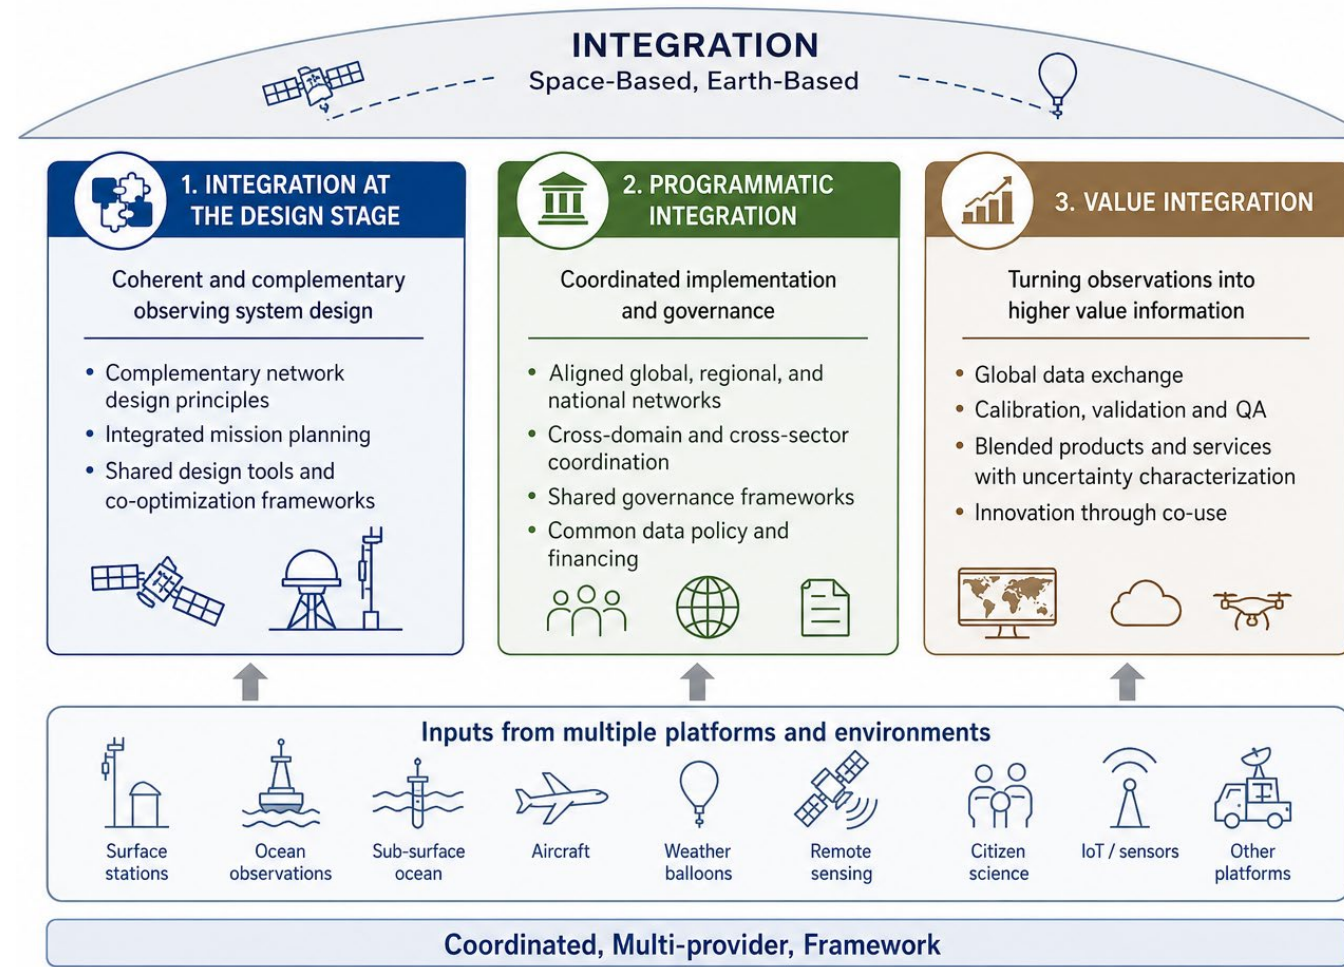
INTEGRATION
Space-Based, Earth-Based

1. INTEGRATION AT THE DESIGN STAGE

Coherent and complementary observing system design

• Complementary network design principles
• Integrated mission planning
• Shared design tools and co-optimization frameworks

2. PROGRAMMATIC INTEGRATION

Coordinated implementation and governance

• Aligned global, regional, and national networks
• Cross-domain and cross-sector coordination
• Shared governance frameworks
• Common data policy and financing

3. VALUE INTEGRATION

Turning observations into higher value information

• Global data exchange
• Calibration, validation and QA
• Blended products and services with uncertainty characterization
• Innovation through co-use

Inputs from multiple platforms and environments

Surface stations
Ocean observations
Sub-surface ocean
Aircraft
Weather balloons
Remote sensing
Citizen science
IoT / sensors
Other platforms

Coordinated, Multi-provider, Framework